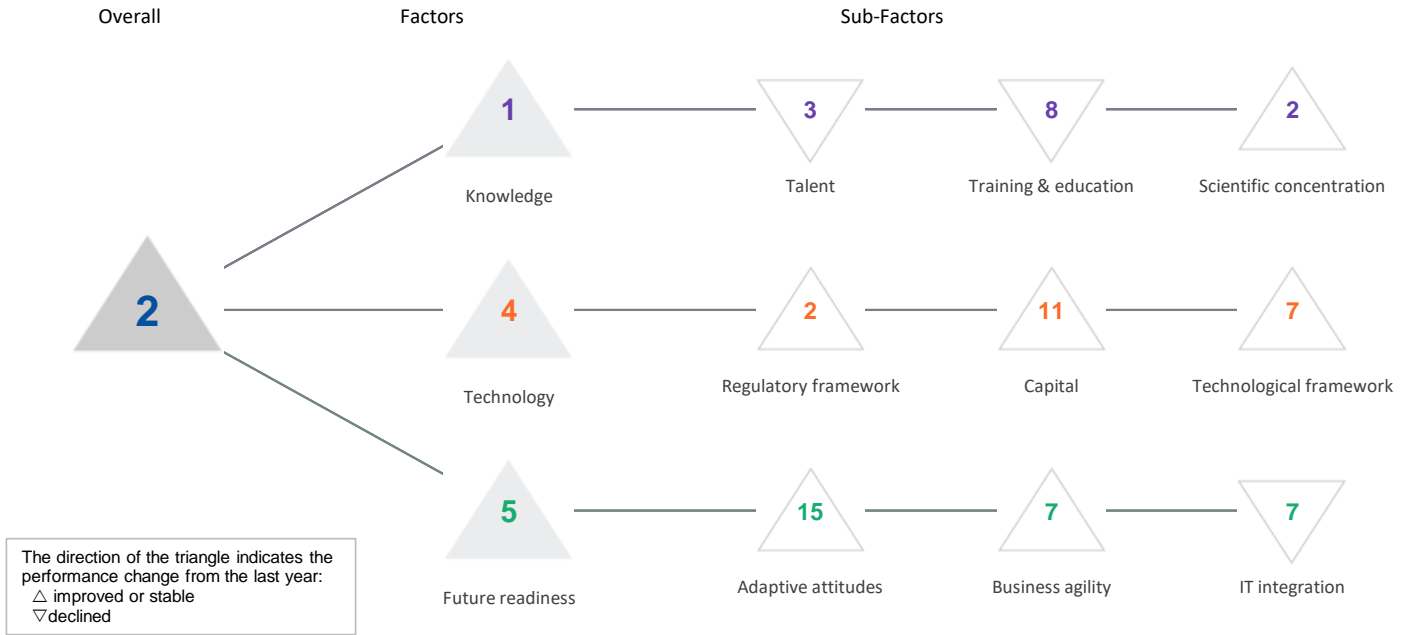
Overall

Factors

Sub-Factors

2

1
Knowledge

3
Talent

8
Training & education

2
Scientific concentration

4
Technology

2
Regulatory framework

11
Capital

7
Technological framework

5
Future readiness

15
Adaptive attitudes

7
Business agility

7
IT integration

The direction of the triangle indicates the performance change from the last year:
△ improved or stable
▽declined